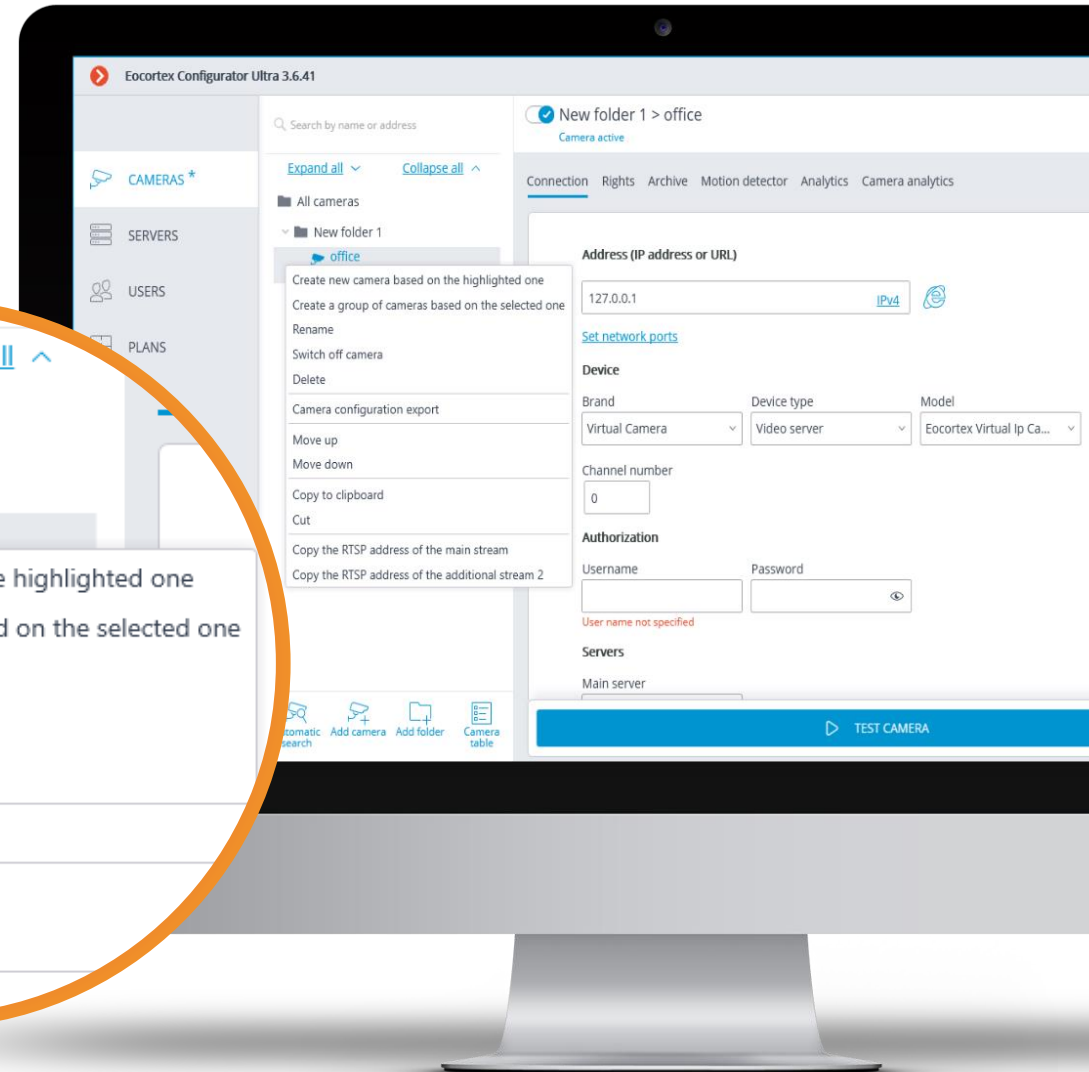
Eocortex Configurator Ultra 3.6.41

CAMERAS *
SERVERS
USERS
PLANS

Search by name or address
Expand all
Collapse all
All cameras
New folder 1
office

Create new camera based on the highlighted one
Create a group of cameras based on the selected one
Rename
Switch off camera
Delete
Camera configuration export
Move up
Move down
Copy to clipboard
Cut
Copy the RTSP address of the main stream
Copy the RTSP address of the additional stream 2

ll

e highlighted one
d on the selected one

tomatic search
Add camera
Add folder
Camera table

New folder 1 > office
Camera active

Connection Rights Archive Motion detector Analytics Camera analytics

Address (IP address or URL)
127.0.0.1
IPv4
Set network ports
Device
Brand
Virtual Camera
Device type
Video server
Model
Eocortex Virtual Ip Ca...
Channel number
0
Authorization
Username
Password
User name not specified
Servers
Main server

TEST CAMERA